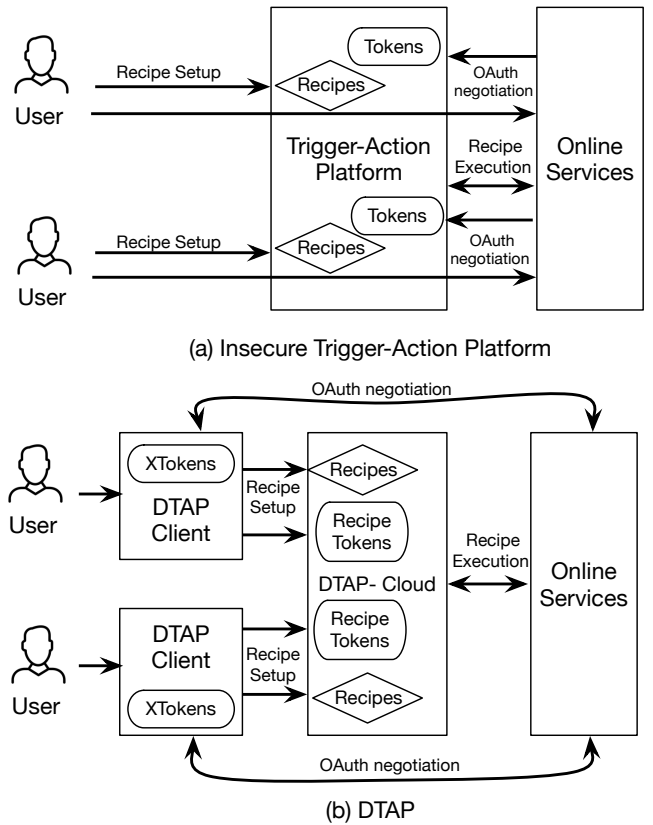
Tokens
Recipe Setup
Recipes
OAuth negotiation
User
Trigger-Action Platform
Recipe Execution
Online Services
Tokens
Recipe Setup
Recipes
OAuth negotiation
User

(a) Insecure Trigger-Action Platform

OAuth negotiation
XTokens
Recipes
User
DTAP Client
Recipe Setup
Recipe Tokens
Recipe Execution
DTAP- Cloud
Online Services
Recipe Tokens
DTAP Client
User
Recipe Setup
XTokens
Recipes
OAuth negotiation

(b) DTAP